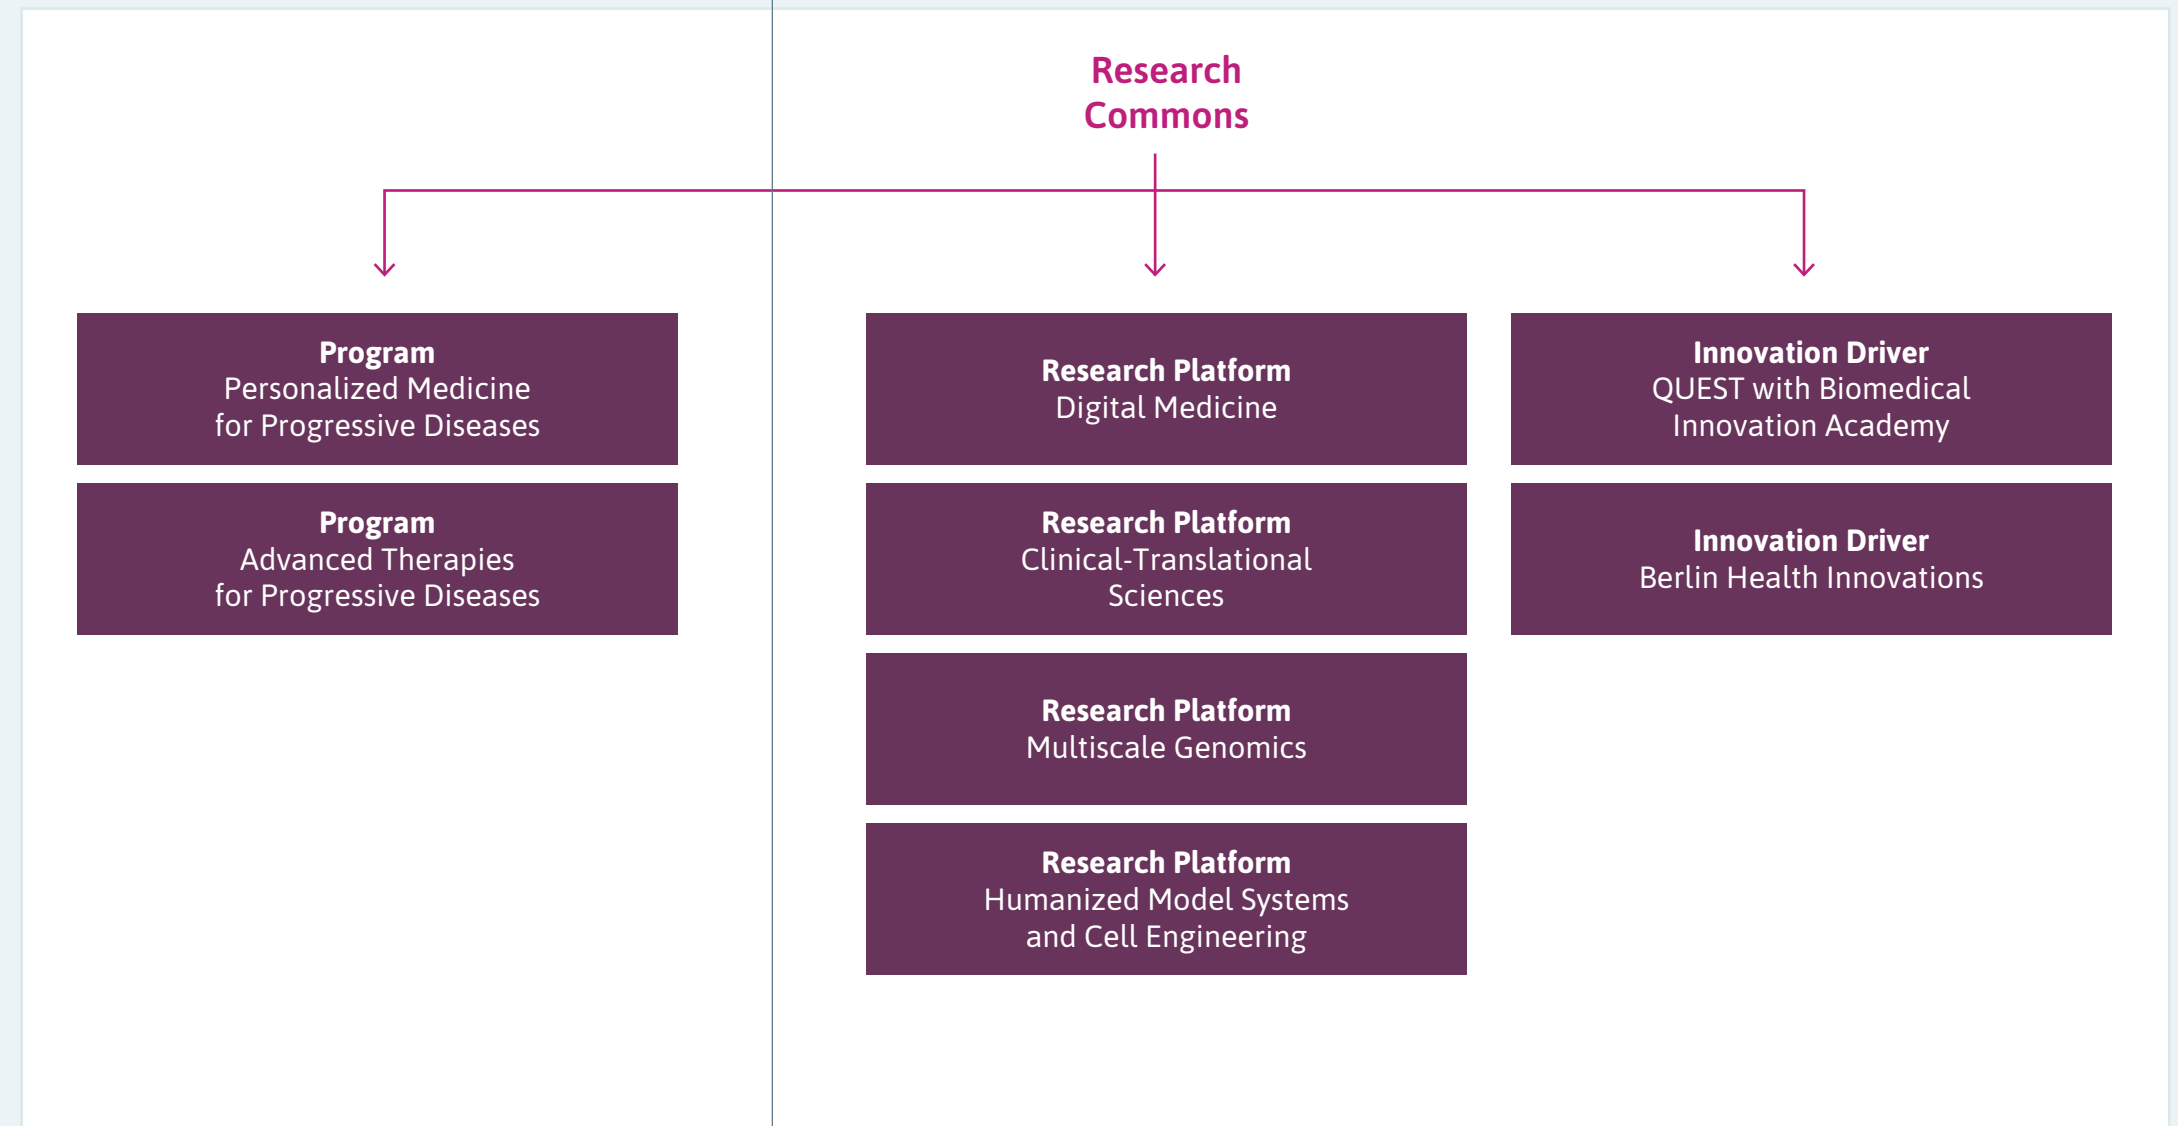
Research Commons

Program
Personalized Medicine for Progressive Diseases

Program
Advanced Therapies for Progressive Diseases

Research Platform
Digital Medicine

Research Platform
Clinical-Translational Sciences

Research Platform
Multiscale Genomics

Research Platform
Humanized Model Systems and Cell Engineering

Innovation Driver
QUEST with Biomedical Innovation Academy

Innovation Driver
Berlin Health Innovations